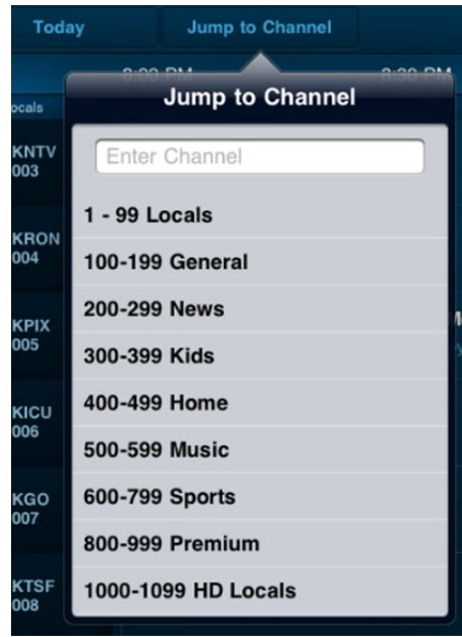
Today

Jump to Channel

8:00 PM

8:30 PM

ocals

KNTV
003

KRON
004

KPIX
005

KICU
006

KGO
007

KTSF
008

Jump to Channel

Enter Channel

1 - 99 Locals

100-199 General

200-299 News

300-399 Kids

400-499 Home

500-599 Music

600-799 Sports

800-999 Premium

1000-1099 HD Locals